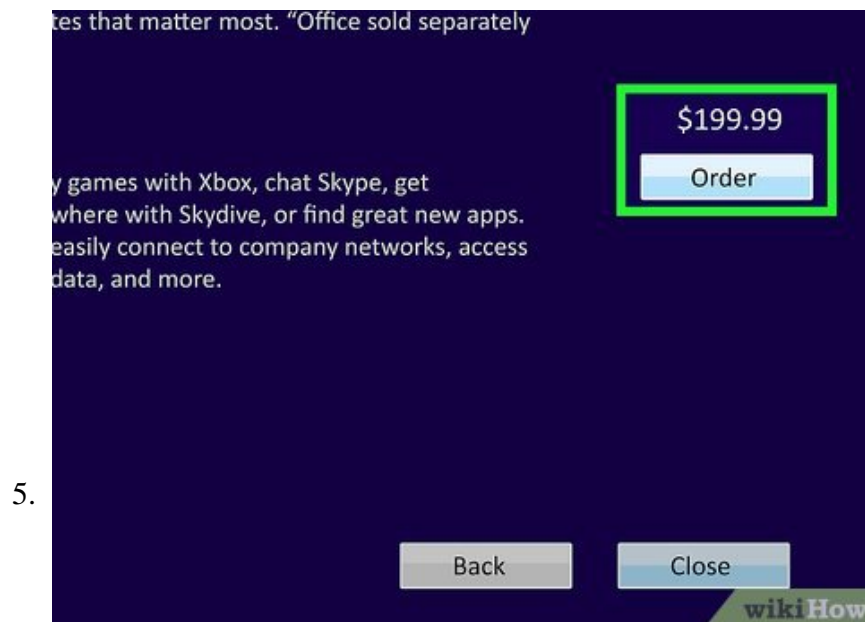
tes that matter most. “Office sold separately

$199.99

Order

y games with Xbox, chat Skype, get where with Skydive, or find great new apps. easily connect to company networks, access data, and more.

5.

Back

Close

wikiHow